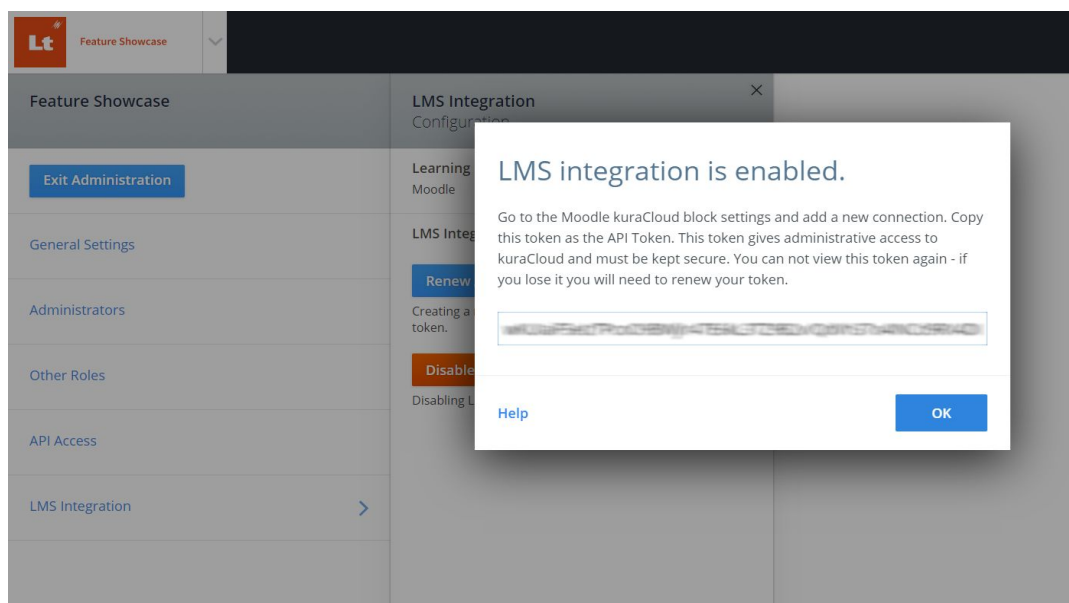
Lt Feature Showcase

Feature Showcase

Exit Administration

General Settings

Administrators

Other Roles

API Access

LMS Integration

LMS Integration
Configur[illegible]

Learning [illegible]
Moodle

LMS Integ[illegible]

Renew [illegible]

Creating a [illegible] token.

Disable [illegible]

Disabling L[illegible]

LMS integration is enabled.

Go to the Moodle kuraCloud block settings and add a new connection. Copy this token as the API Token. This token gives administrative access to kuraCloud and must be kept secure. You can not view this token again - if you lose it you will need to renew your token.

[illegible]

Help

OK